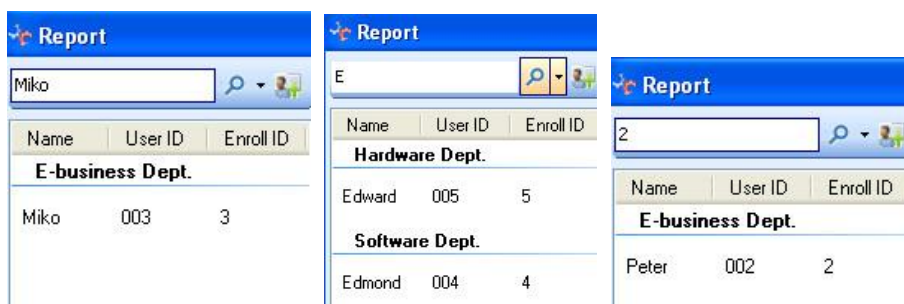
Report

Miko

| Name | User ID | Enroll ID |
|---|---|---|
| E-business Dept. | | |
| Miko | 003 | 3 |

Report

E

| Name | User ID | Enroll ID |
|---|---|---|
| Hardware Dept. | | |
| Edward | 005 | 5 |
| Software Dept. | | |
| Edmond | 004 | 4 |

Report

2

| Name | User ID | Enroll ID |
|---|---|---|
| E-business Dept. | | |
| Peter | 002 | 2 |